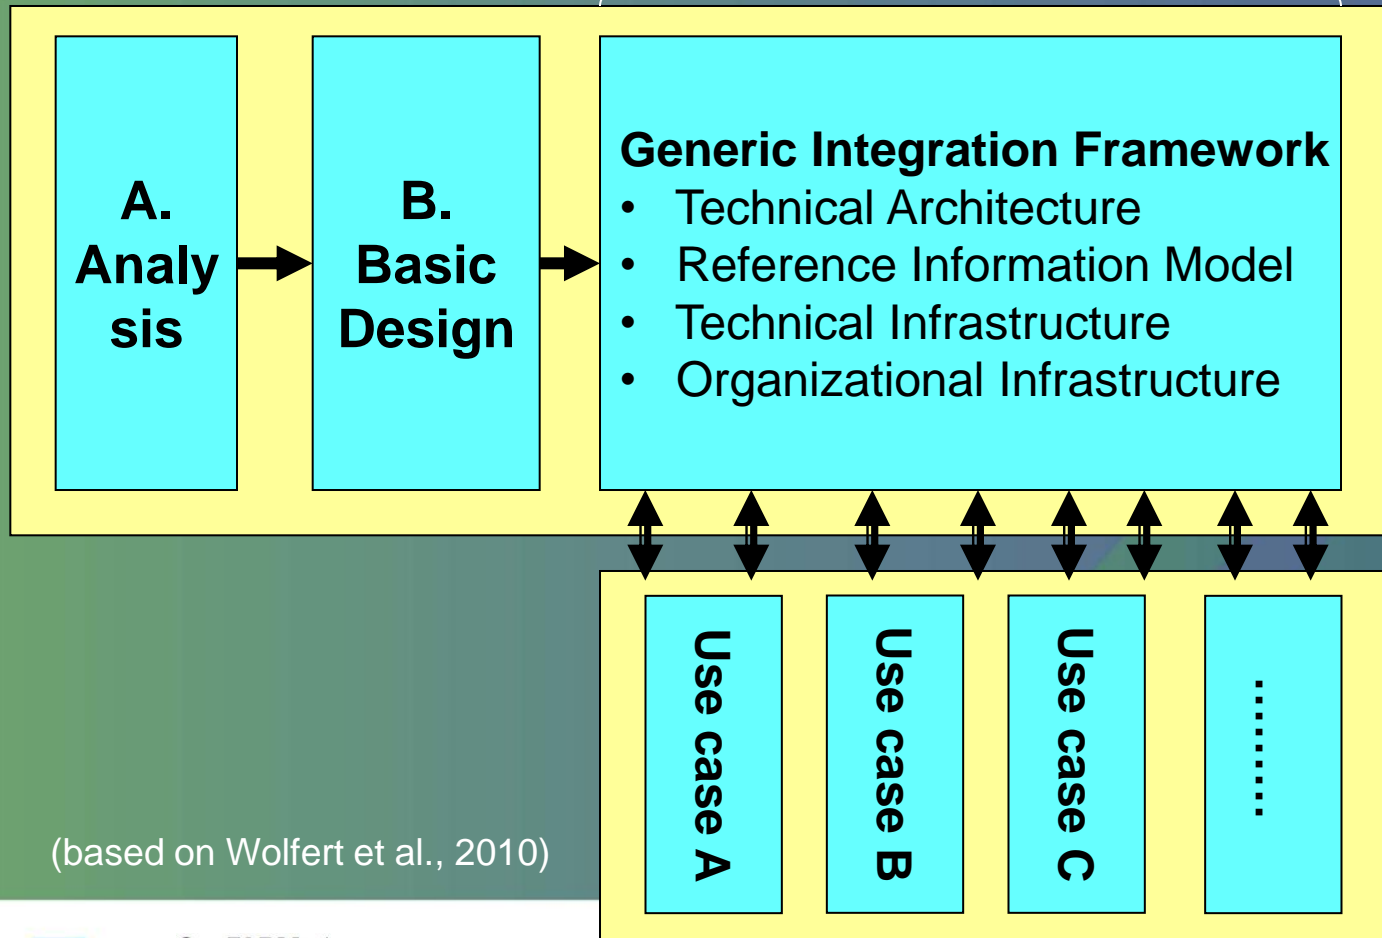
A. Analysis

B. Basic Design

Generic Integration Framework
- Technical Architecture
- Reference Information Model
- Technical Infrastructure
- Organizational Infrastructure

Use case A

Use case B

Use case C

........

(based on Wolfert et al., 2010)